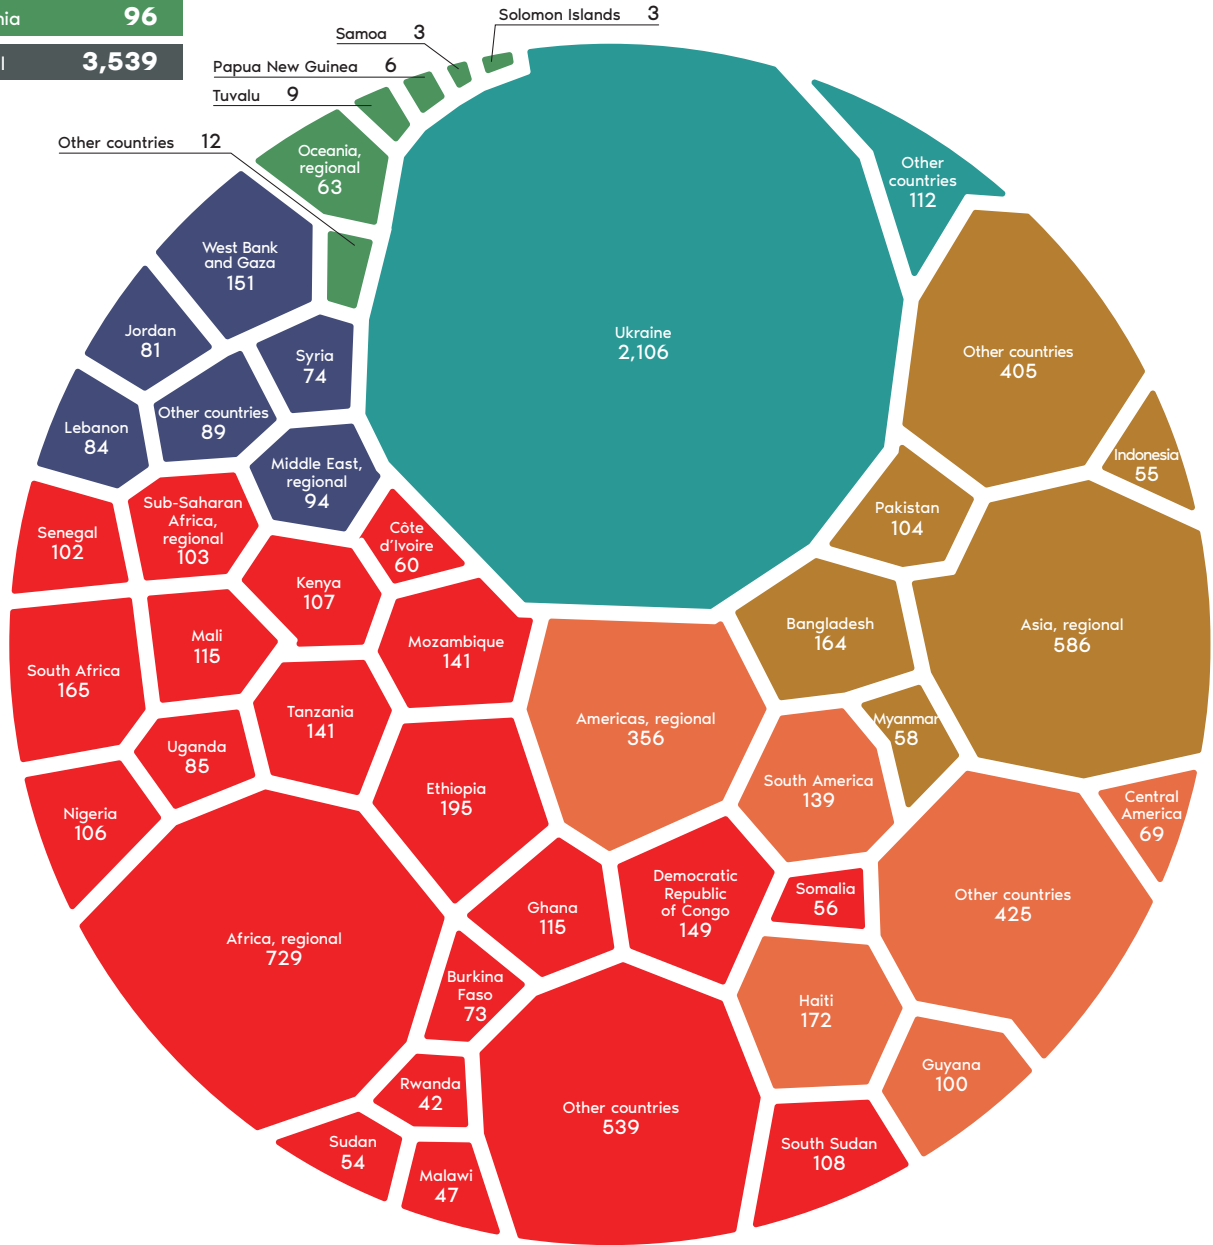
nia 96

l 3,539

Solomon Islands 3

Samoa 3

Papua New Guinea 6

Tuvalu 9

Other countries 12

Oceania, regional 63

Ukraine 2,106

Other countries 112

West Bank and Gaza 151

Jordan 81

Syria 74

Other countries 405

Lebanon 84

Other countries 89

Indonesia 55

Middle East, regional 94

Pakistan 104

Senegal 102

Sub-Saharan Africa, regional 103

Côte d'Ivoire 60

Kenya 107

Bangladesh 164

Asia, regional 586

Mozambique 141

Mali 115

South Africa 165

Americas, regional 356

Myanmar 58

Tanzania 141

Uganda 85

South America 139

Central America 69

Ethiopia 195

Nigeria 106

Democratic Republic of Congo 149

Somalia 56

Other countries 425

Ghana 115

Africa, regional 729

Burkina Faso 73

Haiti 172

Rwanda 42

Guyana 100

Other countries 539

Sudan 54

South Sudan 108

Malawi 47